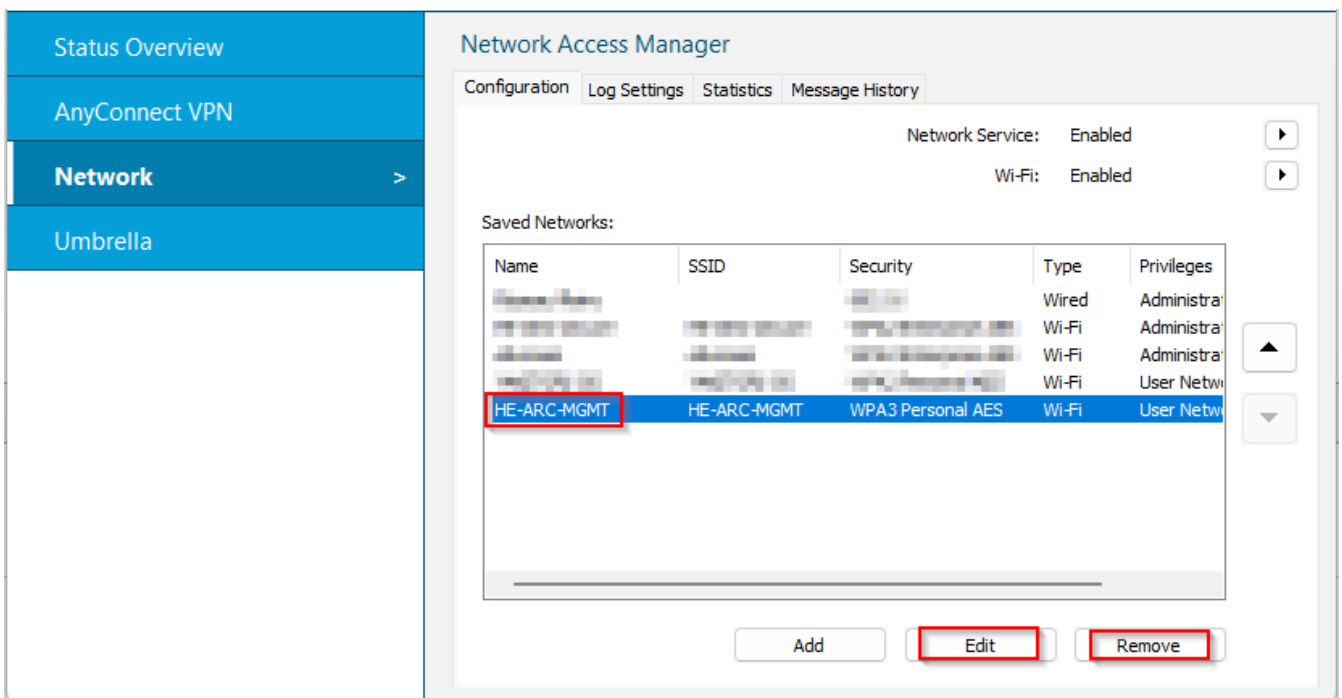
Status Overview

AnyConnect VPN

Network >

Umbrella

Network Access Manager

Configuration | Log Settings | Statistics | Message History

Network Service: Enabled

Wi-Fi: Enabled

Saved Networks:

| Name | SSID | Security | Type | Privileges |
|---|---|---|---|---|
| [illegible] | | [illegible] | Wired | Administrat |
| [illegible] | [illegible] | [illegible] | Wi-Fi | Administrat |
| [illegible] | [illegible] | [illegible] | Wi-Fi | Administrat |
| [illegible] | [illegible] | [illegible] | Wi-Fi | User Netw |
| HE-ARC-MGMT | HE-ARC-MGMT | WPA3 Personal AES | Wi-Fi | User Netw |

Add | Edit | Remove